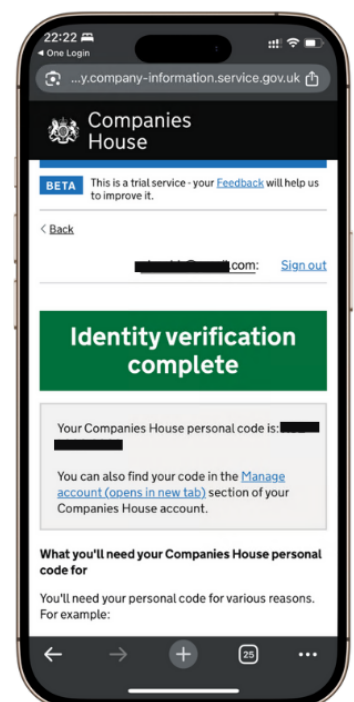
22:22
◂ One Login
...y.company-information.service.gov.uk

Companies House

BETA This is a trial service - your Feedback will help us to improve it.

< Back

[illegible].com: Sign out

Identity verification complete

Your Companies House personal code is: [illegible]

You can also find your code in the Manage account (opens in new tab) section of your Companies House account.

What you'll need your Companies House personal code for

You'll need your personal code for various reasons. For example:

25